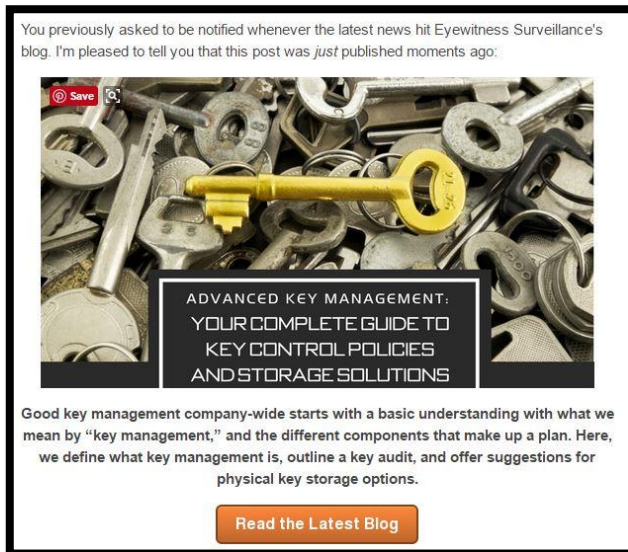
You previously asked to be notified whenever the latest news hit Eyewitness Surveillance's blog. I'm pleased to tell you that this post was *just* published moments ago:

Save

ADVANCED KEY MANAGEMENT:
YOUR COMPLETE GUIDE TO KEY CONTROL POLICIES AND STORAGE SOLUTIONS

Good key management company-wide starts with a basic understanding with what we mean by "key management," and the different components that make up a plan. Here, we define what key management is, outline a key audit, and offer suggestions for physical key storage options.

Read the Latest Blog